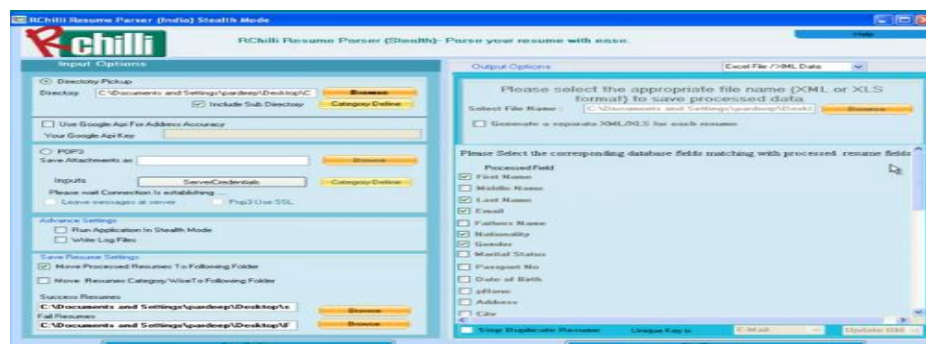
RChilli Resume Parser (India) Stealth Mode

Help

RChilli

RChilli Resume Parser (Stealth)- Parse your resume with ease.

Input Options

Directory Pickup

Directory C:\Documents and Settings\pardeep\Desktop\C Browse

Include Sub Directory Category Define

Use Google Api For Address Accuracy

Your Google Api Key

POP3

Save Attachments at Browse

Inputs ServerCredentials Category Define

Please wait Connection is establishing...

Leave messages at server Pop3 Use SSL

Advance Settings

Run Application In Stealth Mode

Write Log Files

Save Resume Settings

Move Processed Resumes To Following Folder

Move Resumes CategoryWiseTo Following Folder

Success Resumes

C:\Documents and Settings\pardeep\Desktop\s Browse

Fail Resumes

C:\Documents and Settings\pardeep\Desktop\F Browse

Output Options

Excel File / XML Data

Please select the appropriate file name (XML or XLS format) to save processed data

Select File Name : C:\Documents and Settings\pardeep\Deskt Browse

Generate a separate XML/XLS for each resume

Please Select the corresponding database fields matching with processed resume fields

Processed Field

First Name

Middle Name

Last Name

Email

Fathers Name

Nationality

Gender

Marital Status

Passport No

Date of Birth

Phone

Address

City

Stop Duplicate Resumes Unique Key is E-Mail Update DB